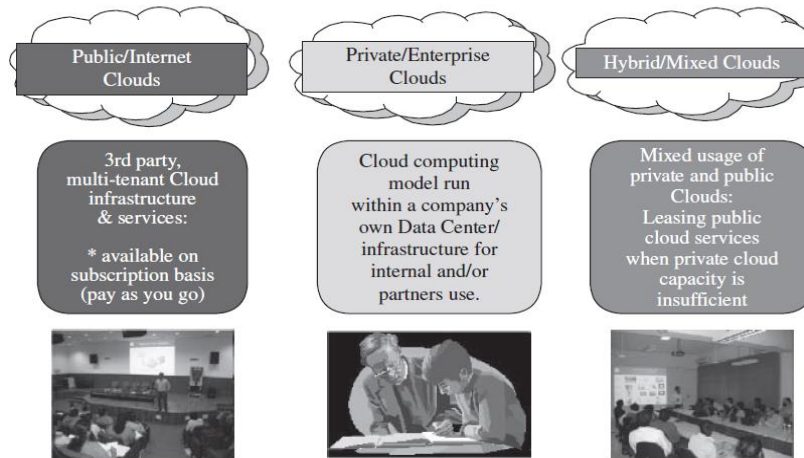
Public/Internet Clouds

Private/Enterprise Clouds

Hybrid/Mixed Clouds

3rd party, multi-tenant Cloud infrastructure & services:

* available on subscription basis (pay as you go)

Cloud computing model run within a company's own Data Center/ infrastructure for internal and/or partners use.

Mixed usage of private and public Clouds: Leasing public cloud services when private cloud capacity is insufficient